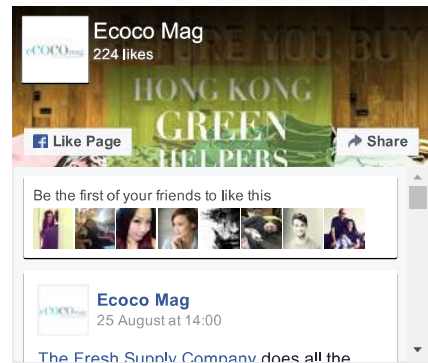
eCOCO mag

Ecoco Mag
224 likes

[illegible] YOU BUY

HONG KONG
GREEN
HELPERS

Like Page

Share

Be the first of your friends to like this

eCOCO mag

Ecoco Mag
25 August at 14:00

The Fresh Supply Company does all the